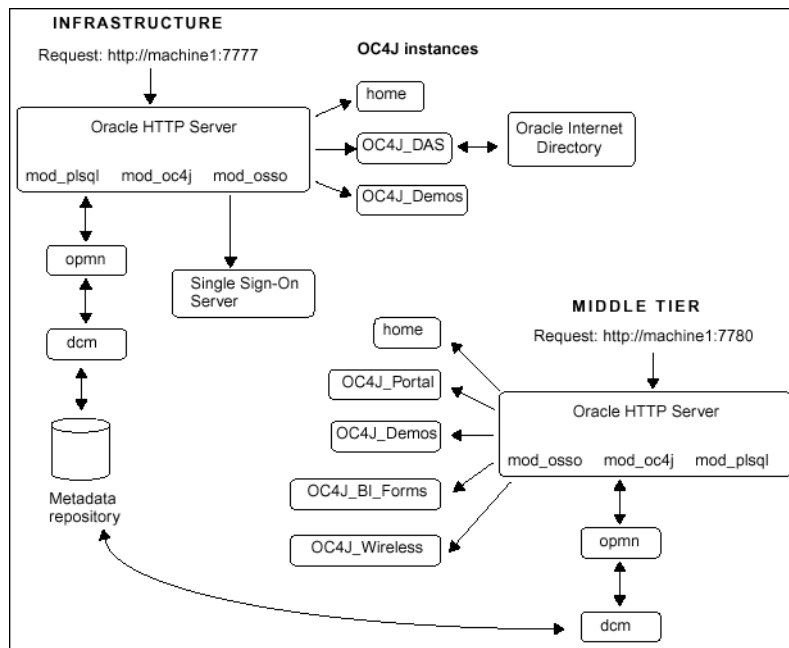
INFRASTRUCTURE

Request: http://machine1:7777

OC4J instances

home

Oracle HTTP Server

mod_plsql mod_oc4j mod_osso

OC4J_DAS

Oracle Internet Directory

OC4J_Demos

opmn

Single Sign-On Server

dcm

Metadata repository

MIDDLE TIER

Request: http://machine1:7780

home

OC4J_Portal

Oracle HTTP Server

OC4J_Demos

mod_osso mod_oc4j mod_plsql

OC4J_BI_Forms

OC4J_Wireless

opmn

dcm